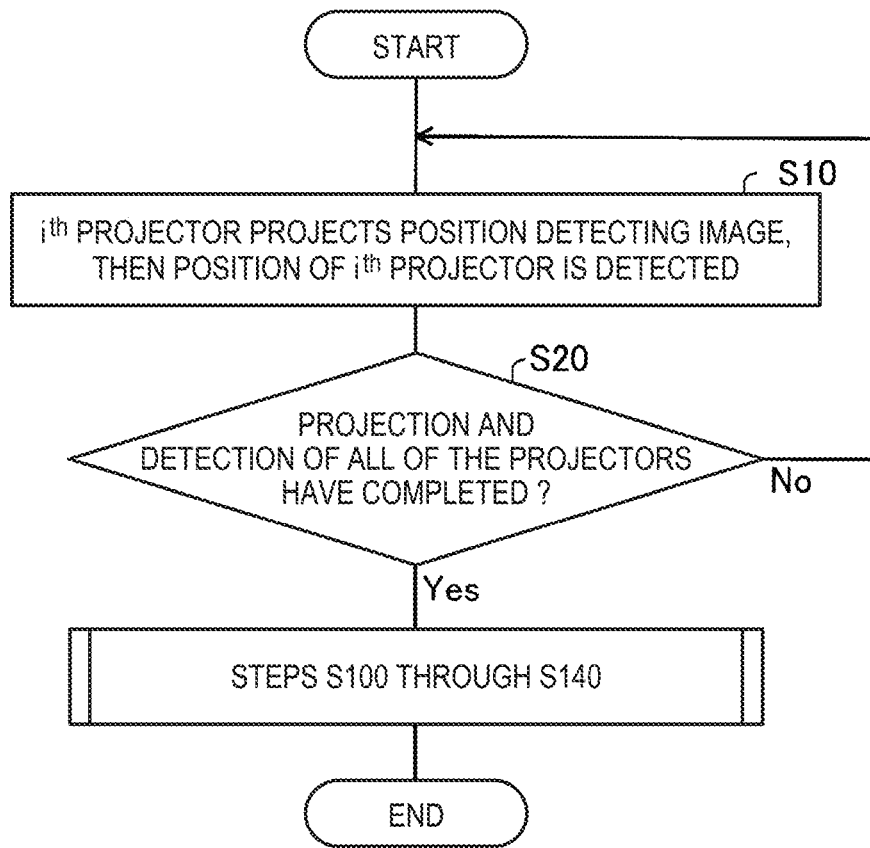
START

S10

$i^{th}$ PROJECTOR PROJECTS POSITION DETECTING IMAGE, THEN POSITION OF $i^{th}$ PROJECTOR IS DETECTED

S20

PROJECTION AND DETECTION OF ALL OF THE PROJECTORS HAVE COMPLETED ?

No

Yes

STEPS S100 THROUGH S140

END